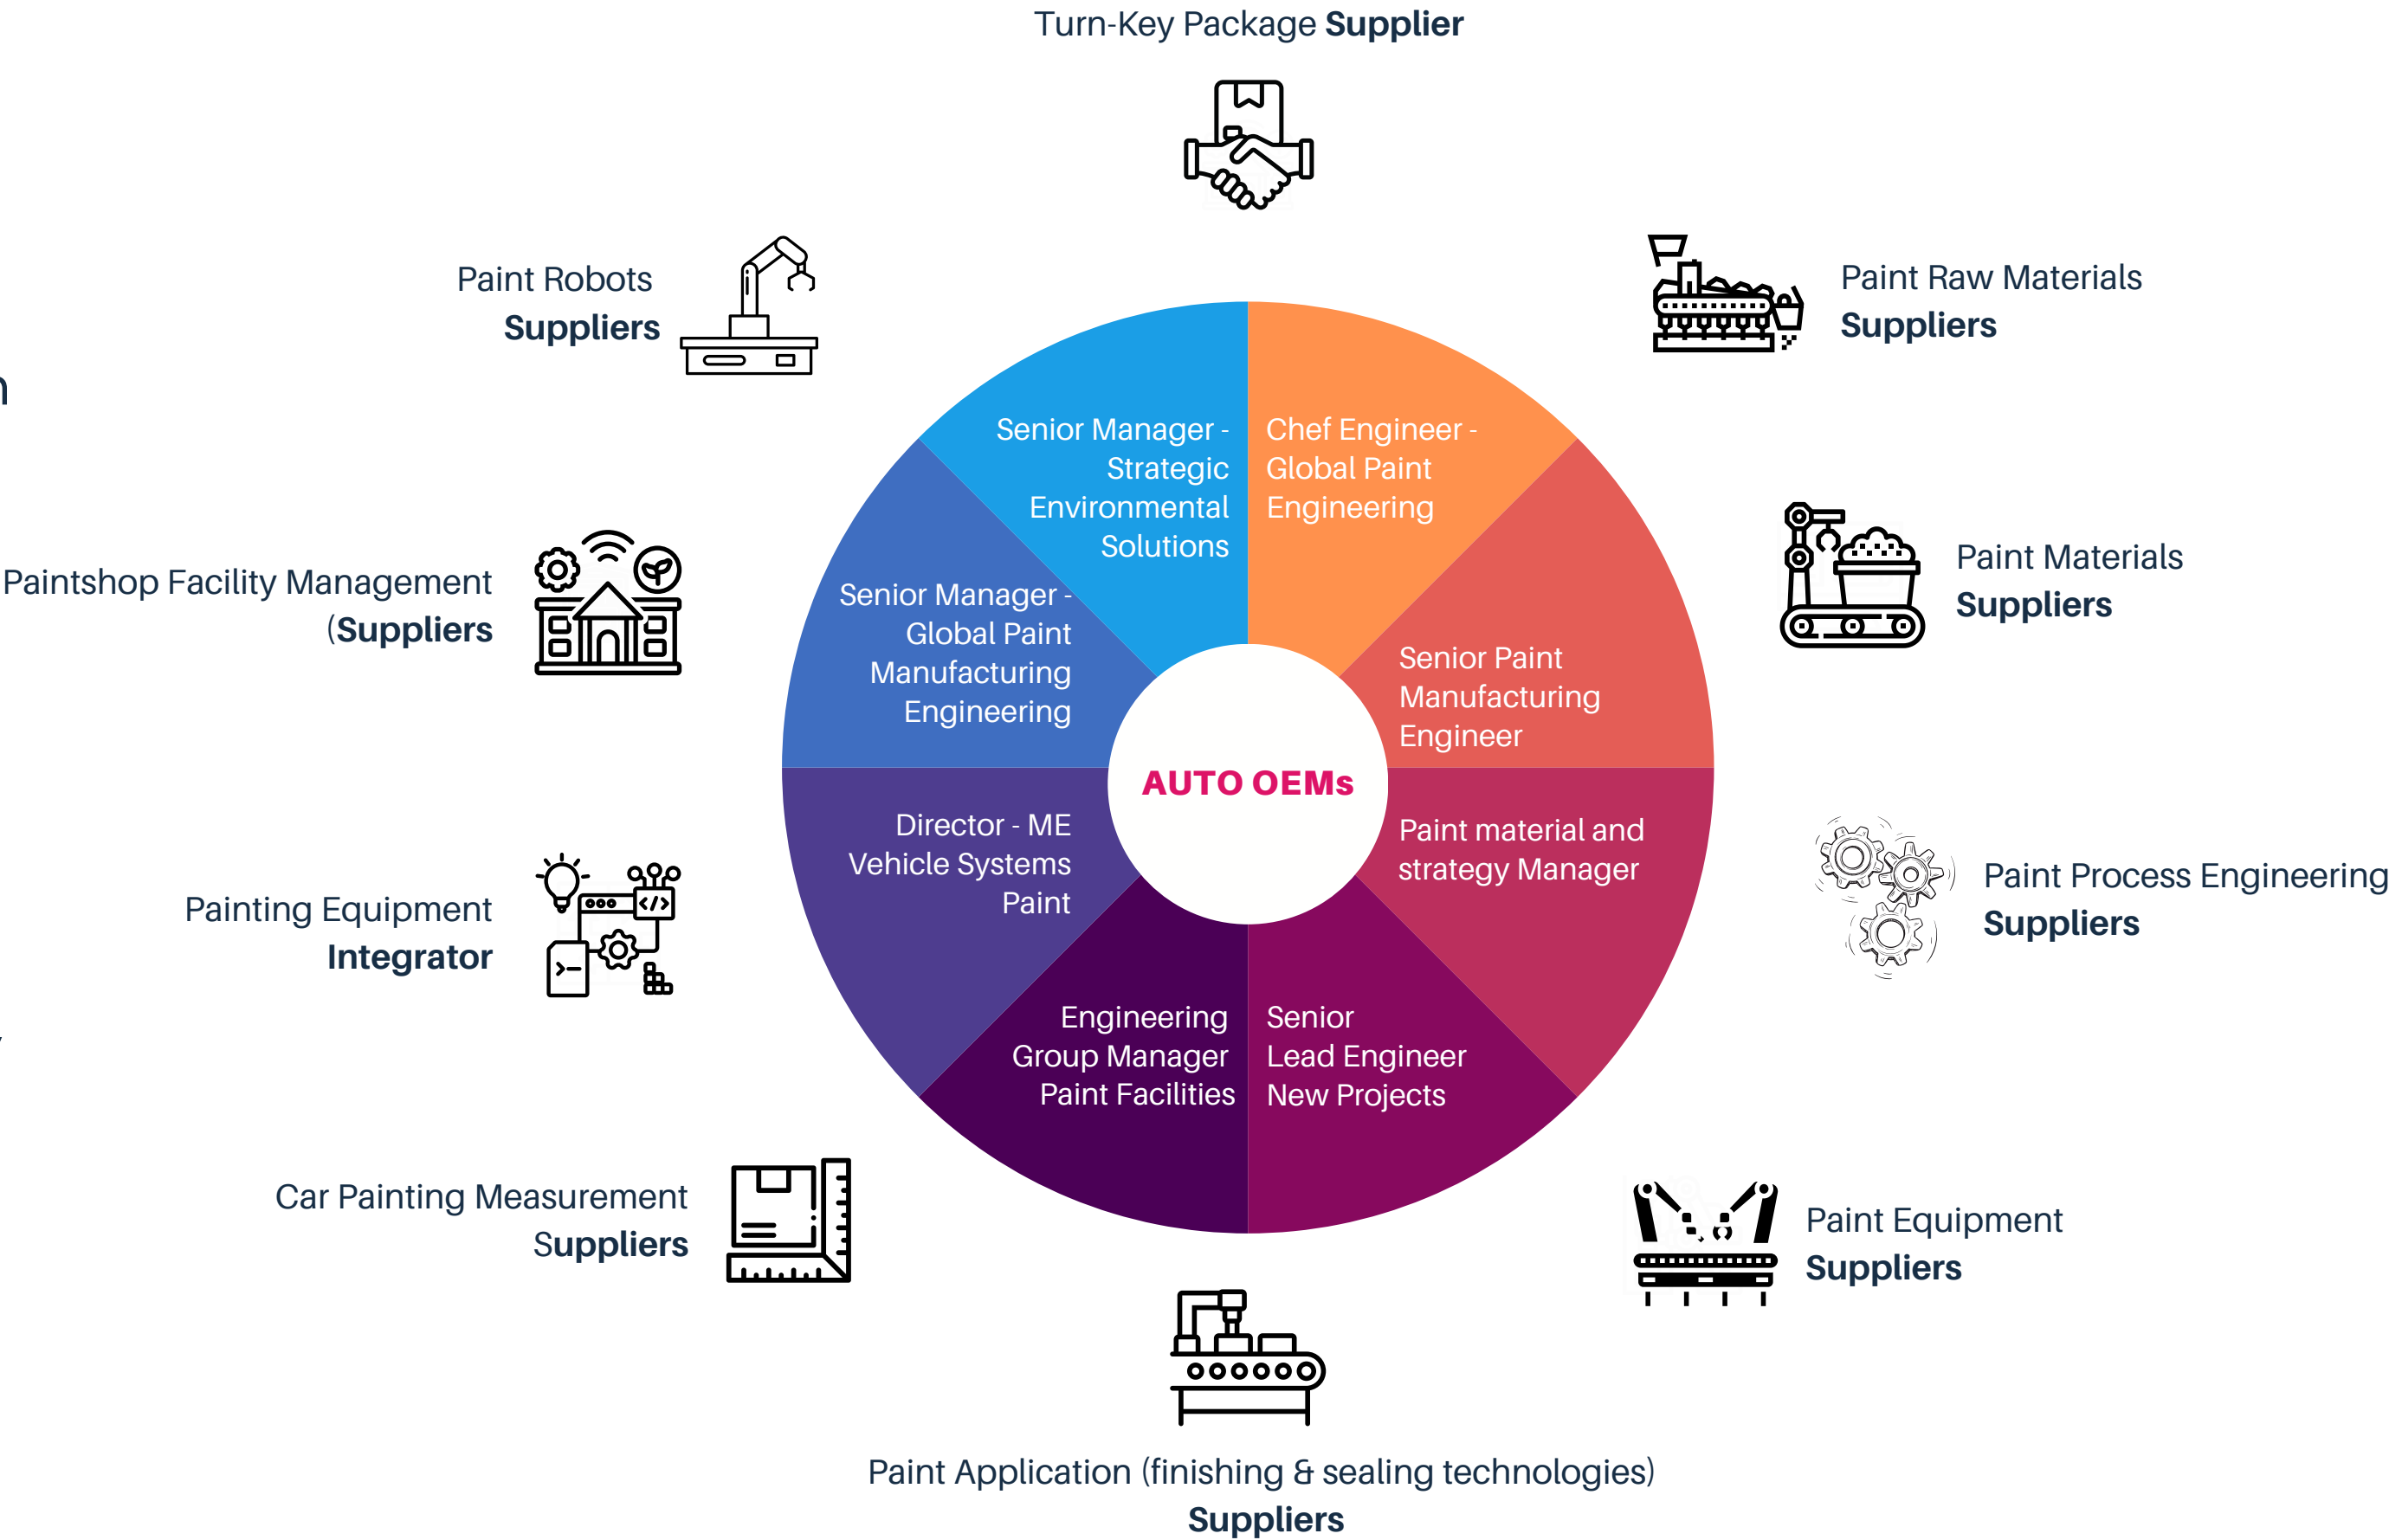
Turn-Key Package **Supplier**

Paint Robots
**Suppliers**

Paint Raw Materials
**Suppliers**

Senior Manager - Strategic Environmental Solutions

Chef Engineer - Global Paint Engineering

Paint Materials
**Suppliers**

Paintshop Facility Management
(**Suppliers**

Senior Manager - Global Paint Manufacturing Engineering

Senior Paint Manufacturing Engineer

AUTO OEMs

Director - ME Vehicle Systems Paint

Paint material and strategy Manager

Paint Process Engineering
**Suppliers**

Painting Equipment
**Integrator**

Engineering Group Manager Paint Facilities

Senior Lead Engineer New Projects

Car Painting Measurement
Suppliers

Paint Equipment
**Suppliers**

Paint Application (finishing & sealing technologies)
**Suppliers**